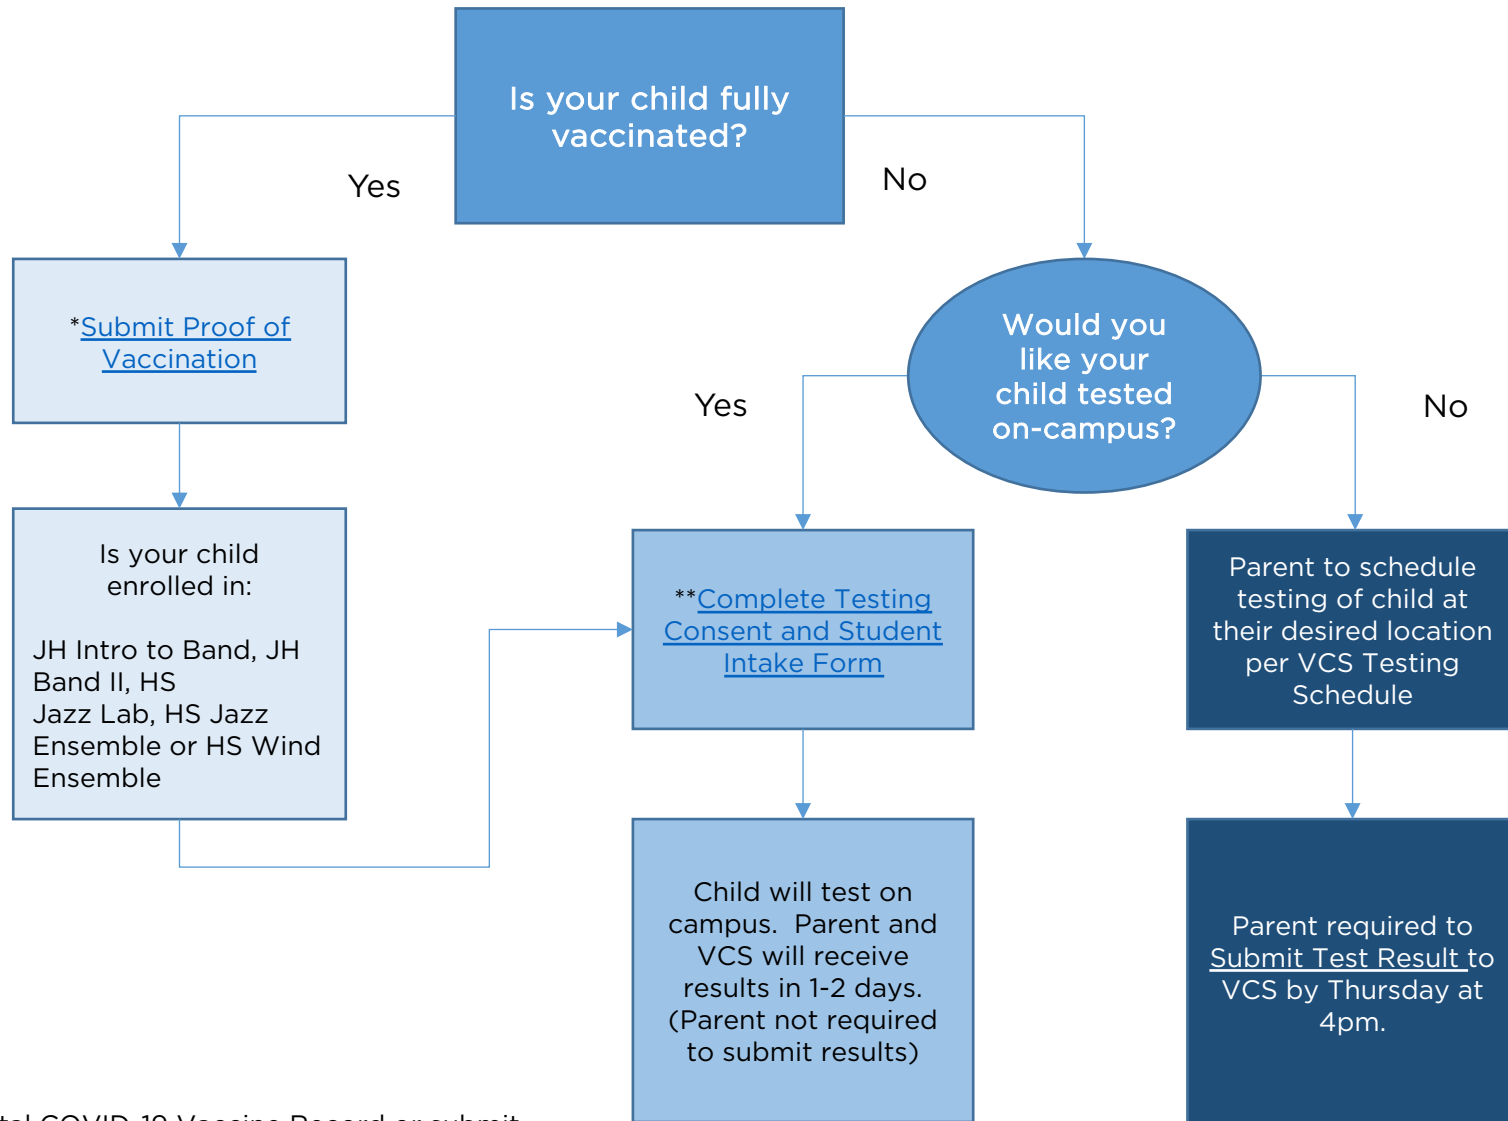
Is your child fully vaccinated?

Yes

No

*Submit Proof of Vaccination

Would you like your child tested on-campus?

Yes

No

Is your child enrolled in:

JH Intro to Band, JH Band II, HS Jazz Lab, HS Jazz Ensemble or HS Wind Ensemble

**Complete Testing Consent and Student Intake Form

Parent to schedule testing of child at their desired location per VCS Testing Schedule

Child will test on campus. Parent and VCS will receive results in 1-2 days. (Parent not required to submit results)

Parent required to Submit Test Result to VCS by Thursday at 4pm.

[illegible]tal COVID-19 Vaccine Record or submit